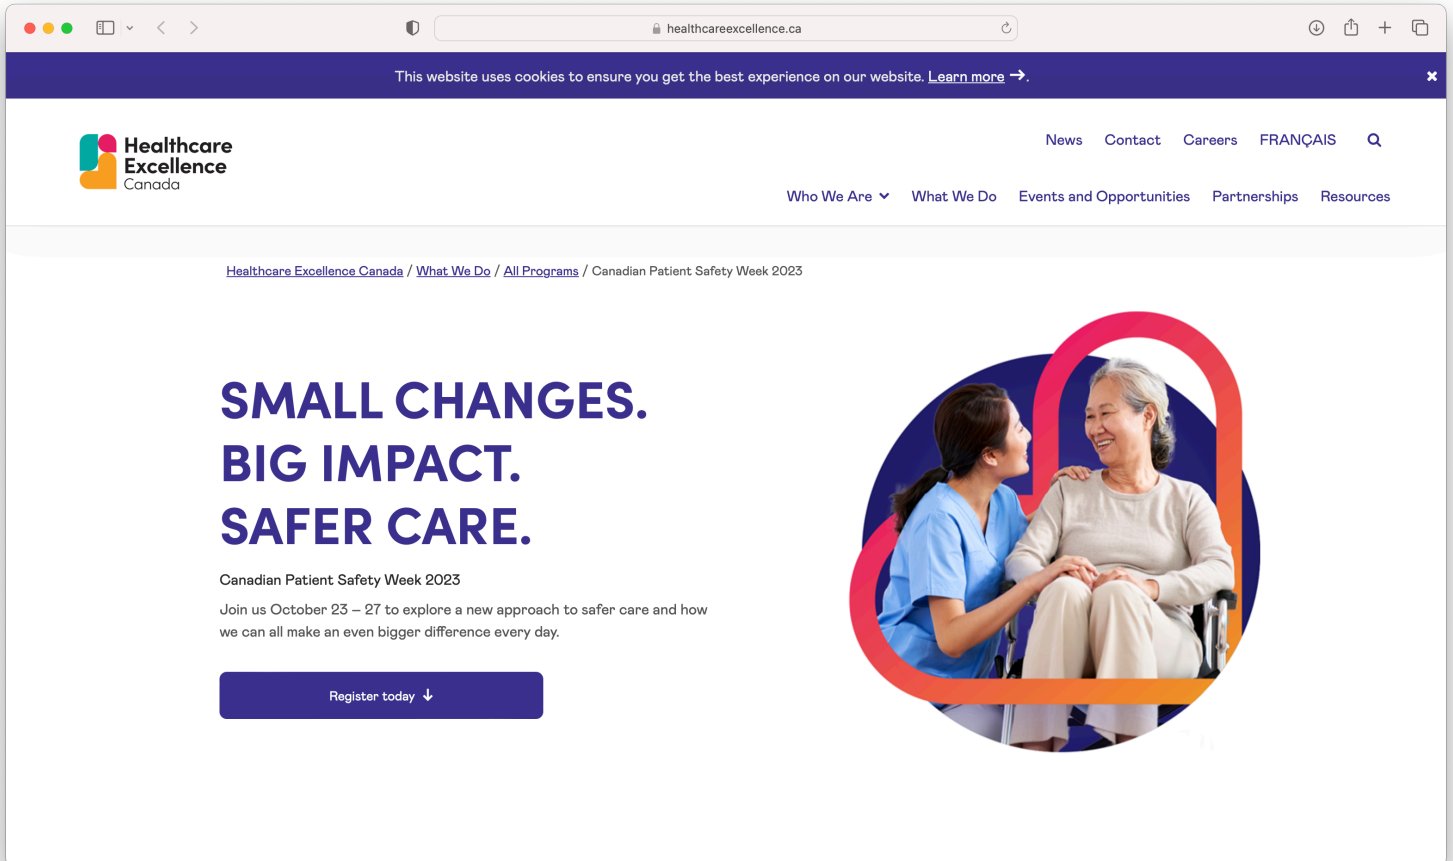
healthcareexcellence.ca

This website uses cookies to ensure you get the best experience on our website. Learn more →.

Healthcare Excellence Canada

News Contact Careers FRANÇAIS

Who We Are What We Do Events and Opportunities Partnerships Resources

Healthcare Excellence Canada / What We Do / All Programs / Canadian Patient Safety Week 2023

SMALL CHANGES.
BIG IMPACT.
SAFER CARE.

Canadian Patient Safety Week 2023

Join us October 23 – 27 to explore a new approach to safer care and how we can all make an even bigger difference every day.

Register today